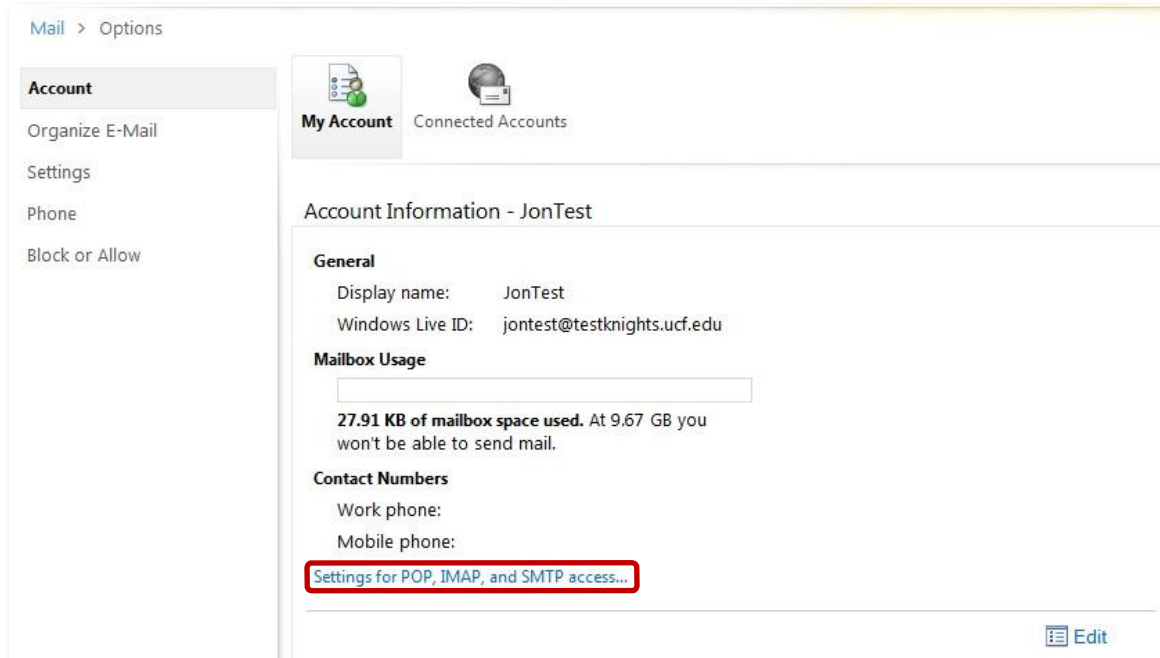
Mail > Options

Account
Organize E-Mail
Settings
Phone
Block or Allow

My Account
Connected Accounts

Account Information - JonTest

General
Display name: JonTest
Windows Live ID: jontest@testknights.ucf.edu

Mailbox Usage

**27.91 KB of mailbox space used.** At 9.67 GB you won't be able to send mail.

Contact Numbers
Work phone:
Mobile phone:

Settings for POP, IMAP, and SMTP access...

Edit